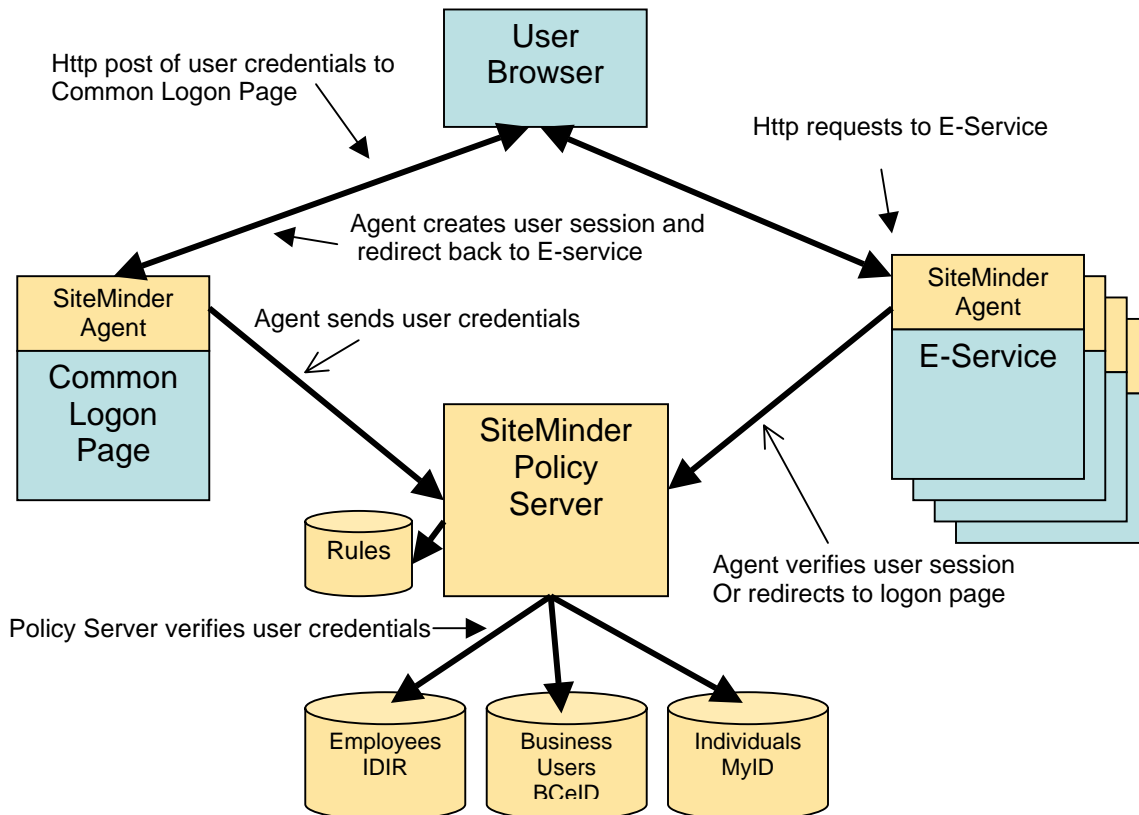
User Browser

Http post of user credentials to Common Logon Page

Http requests to E-Service

Agent creates user session and redirect back to E-service

SiteMinder Agent

Common Logon Page

Agent sends user credentials

SiteMinder Agent

E-Service

SiteMinder Policy Server

Rules

Agent verifies user session Or redirects to logon page

Policy Server verifies user credentials

Employees IDIR

Business Users BCeID

Individuals MyID